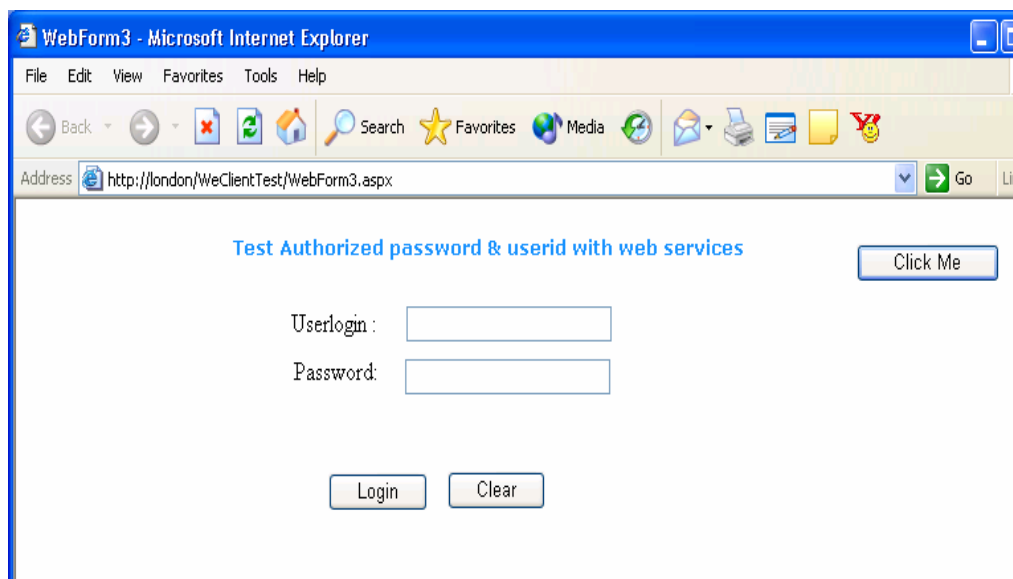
WebForm3 - Microsoft Internet Explorer

File Edit View Favorites Tools Help

Back Search Favorites Media

Address http://london/WeClientTest/WebForm3.aspx Go Li

Test Authorized password & userid with web services

Click Me

Userlogin :

Password:

Login Clear